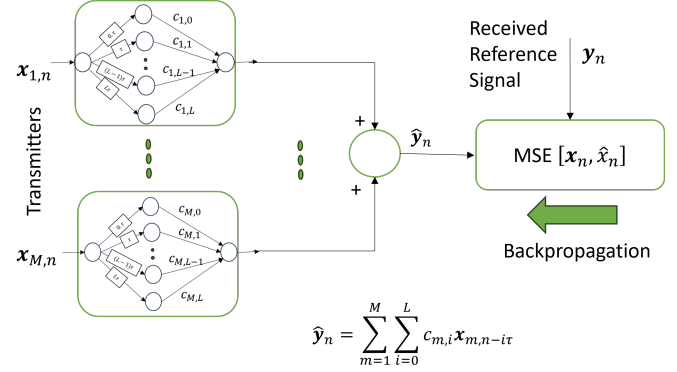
$\boldsymbol{x}_{1,n}$

$0.\tau$

$\tau$

$(L-1)\tau$

$L\tau$

$c_{1,0}$

$c_{1,1}$

$c_{1,L-1}$

$c_{1,L}$

Transmitters

$\boldsymbol{x}_{M,n}$

$0.\tau$

$\tau$

$(L-1)\tau$

$L\tau$

$c_{M,0}$

$c_{M,1}$

$c_{M,L-1}$

$c_{M,L}$

+

+

$\hat{\boldsymbol{y}}_n$

Received Reference Signal

$\boldsymbol{y}_n$

MSE $[\boldsymbol{x}_n, \hat{x}_n]$

Backpropagation

$\hat{\boldsymbol{y}}_n = \sum_{m=1}^{M} \sum_{i=0}^{L} c_{m,i} \boldsymbol{x}_{m,n-i\tau}$